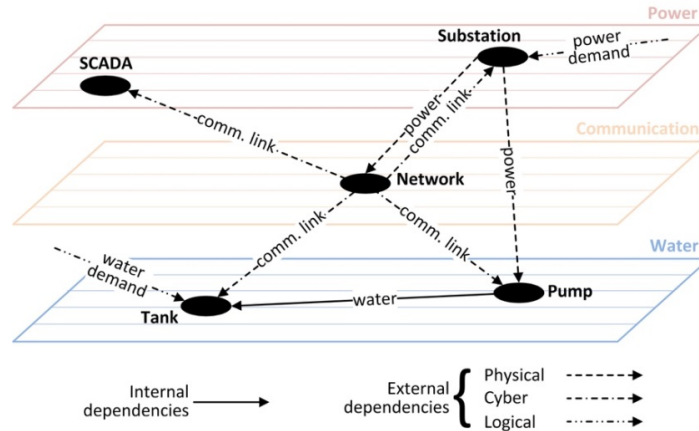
Power

Substation

power demand

SCADA

comm. link

power

comm. link

Communication

Network

power

comm. link

comm. link

Water

water demand

water

Pump

Tank

Internal dependencies

External dependencies

Physical

Cyber

Logical